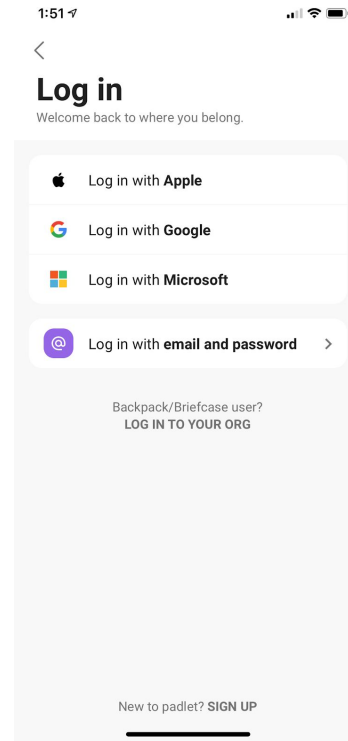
1:51

Log in
Welcome back to where you belong.

Log in with Apple

G Log in with Google

Log in with Microsoft

@ Log in with email and password >

Backpack/Briefcase user?
LOG IN TO YOUR ORG

New to padlet? SIGN UP